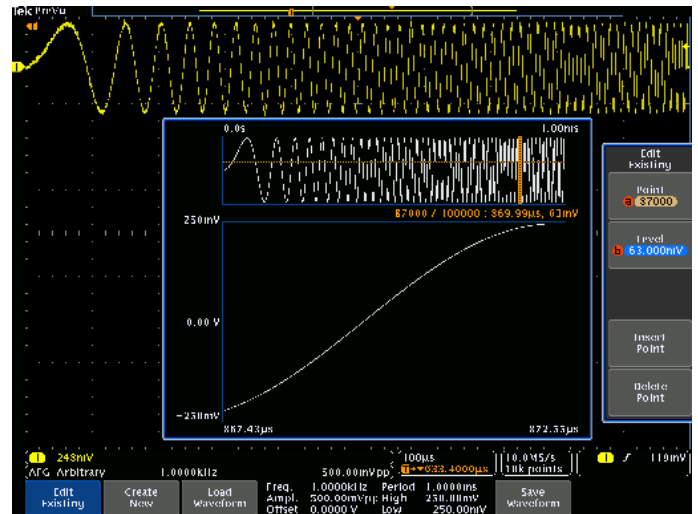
Tek PreVu

0.0s
1.00ms
87000 / 100000 : 869.99µs, 63mV
250mV
0.00 V
-250mV
867.43µs
872.55µs

Edit Existing
Point
a 87000
Level
b 63.000mV
Insert Point
Delete Point

1 248mV
AFG Arbitrary 1.0000kHz 500.00mVpp
100µs
T ▸633.4000µs
10.0MS/s
10k points
1 ƒ 119mV

Edit Existing
Create New
Load Waveform
Freq. 1.0000kHz
Ampl. 500.00mVpp
Offset 0.0000 V
Period 1.0000ms
High 250.00mV
Low -250.00mV
Save Waveform